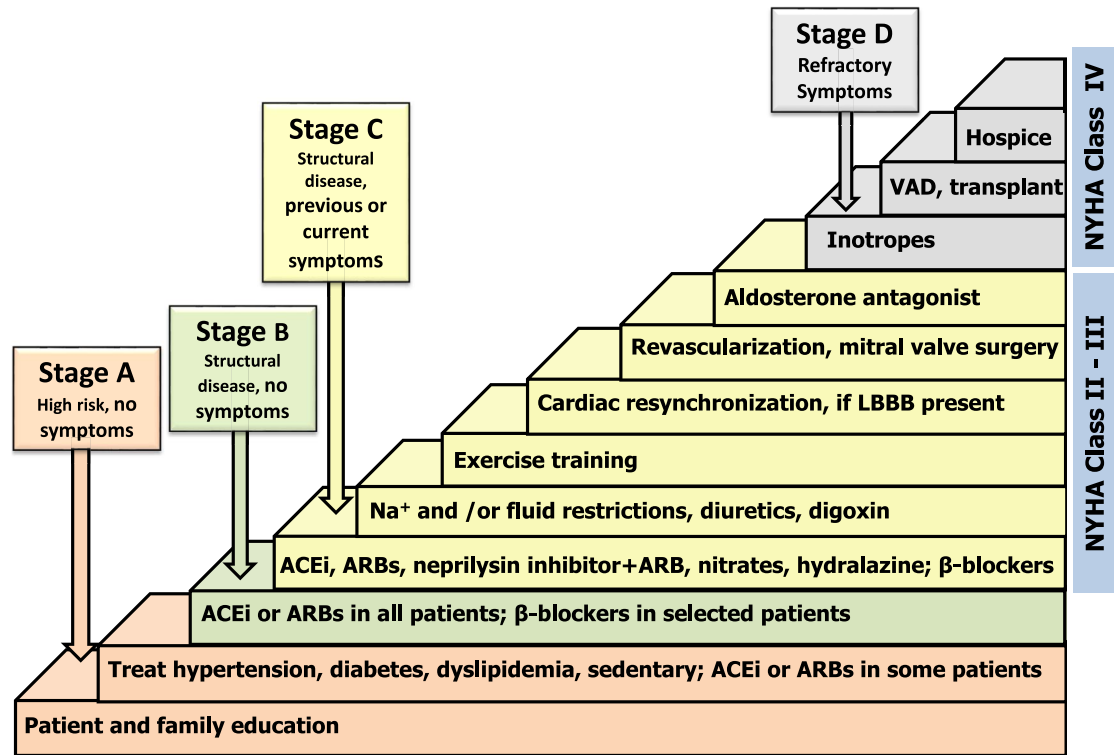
Stage D
Refractory Symptoms

Stage C
Structural disease, previous or current symptoms

Stage B
Structural disease, no symptoms

Stage A
High risk, no symptoms

NYHA Class IV

NYHA Class II - III

Hospice

VAD, transplant

Inotropes

Aldosterone antagonist

Revascularization, mitral valve surgery

Cardiac resynchronization, if LBBB present

Exercise training

$Na^+$ and /or fluid restrictions, diuretics, digoxin

ACEi, ARBs, neprilysin inhibitor+ARB, nitrates, hydralazine; β-blockers

ACEi or ARBs in all patients; β-blockers in selected patients

Treat hypertension, diabetes, dyslipidemia, sedentary; ACEi or ARBs in some patients

Patient and family education